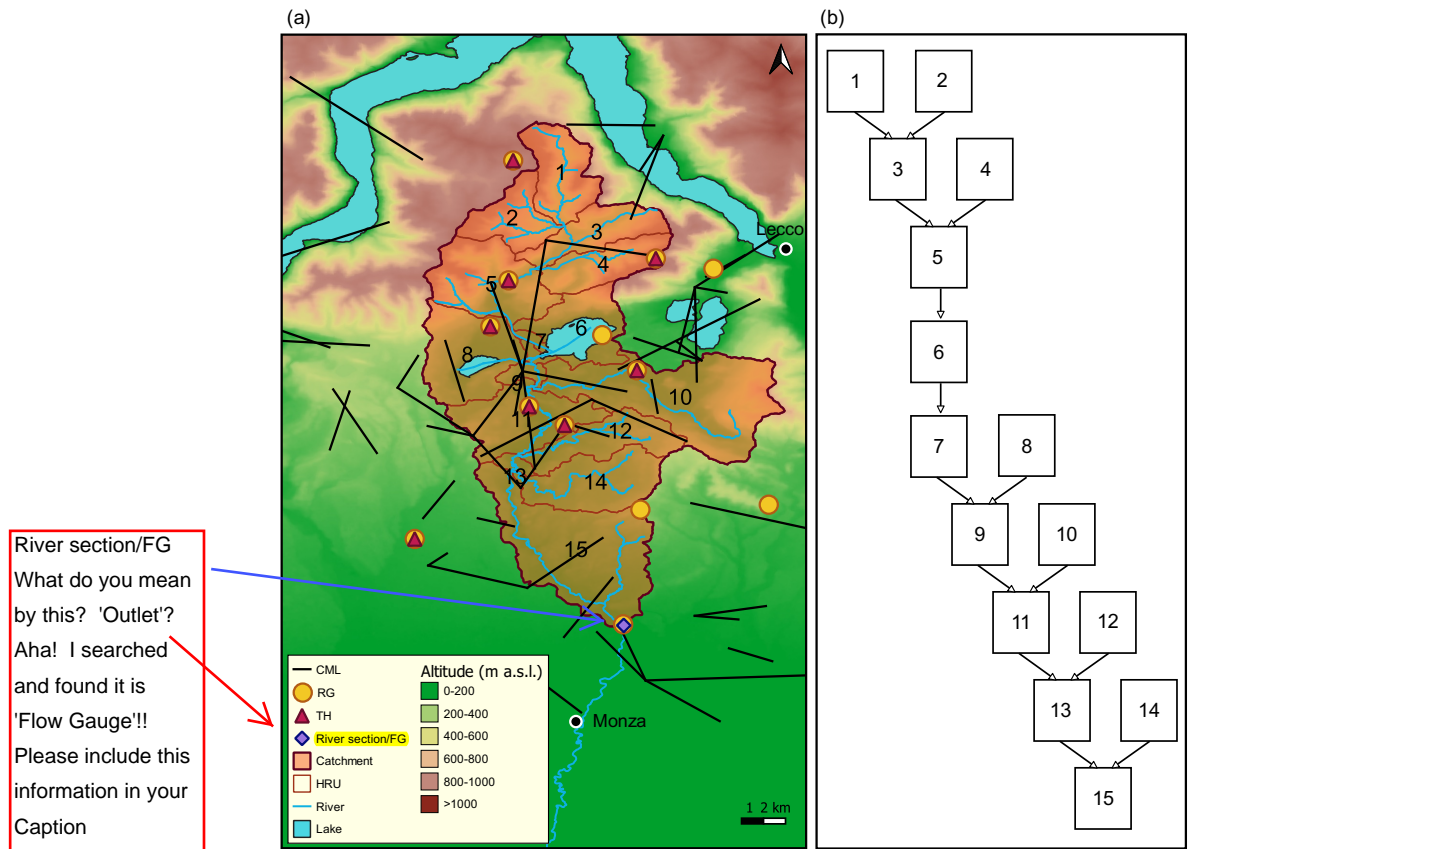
River section/FG What do you mean by this? 'Outlet'? Aha! I searched and found it is 'Flow Gauge'!! Please include this information in your Caption

(a)

1
2
3
4
5
6
7
8
9
10
11
12
13
14
15
Lecco
Monza

CML
RG
TH
River section/FG
Catchment
HRU
River
Lake

Altitude (m a.s.l.)
0-200
200-400
400-600
600-800
800-1000
>1000

1 2 km

(b)

1
2
3
4
5
6
7
8
9
10
11
12
13
14
15